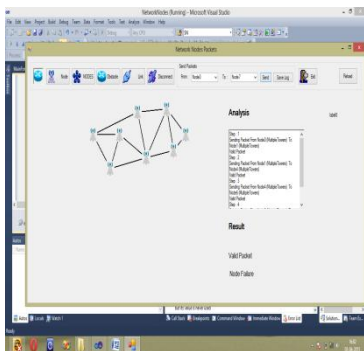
NetworkNodes (Running) - Microsoft Visual Studio

File Edit View Project Build Debug Team Data Format Tools Test Analyze Window Help

Network Nodes Rickers

Node NODES Nodeple Link Disconnect

Send Packets

From Node0 To Node1 Send Send Log Bill

Reset

Analysis

label4

Step : 1
Sending Packet From Node0 (Multiple/Tuneer) To Node1 (Multiple/Tuneer)
Valid Packet
Step : 2
Sending Packet From Node0 (Multiple/Tuneer) To Node2 (Multiple/Tuneer)
Valid Packet
Step : 3
Sending Packet From Node0 (Multiple/Tuneer) To Node3 (Multiple/Tuneer)
Valid Packet
Step : 4

Result

Valid Packet

Node Failure

Autos Locals Watch 1

Call Stack Breakpoints Command Window Immediate Window Error List

Ready